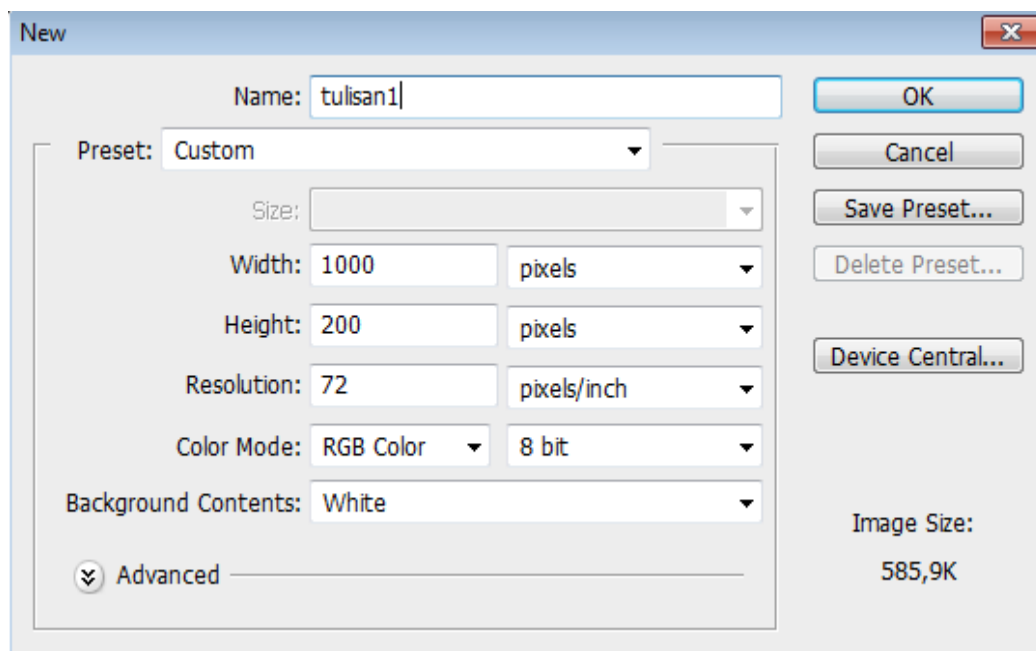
New

Name: tulisan1

Preset: Custom

Size:

Width: 1000 pixels

Height: 200 pixels

Resolution: 72 pixels/inch

Color Mode: RGB Color 8 bit

Background Contents: White

Advanced

OK

Cancel

Save Preset...

Delete Preset...

Device Central...

Image Size:

585,9K